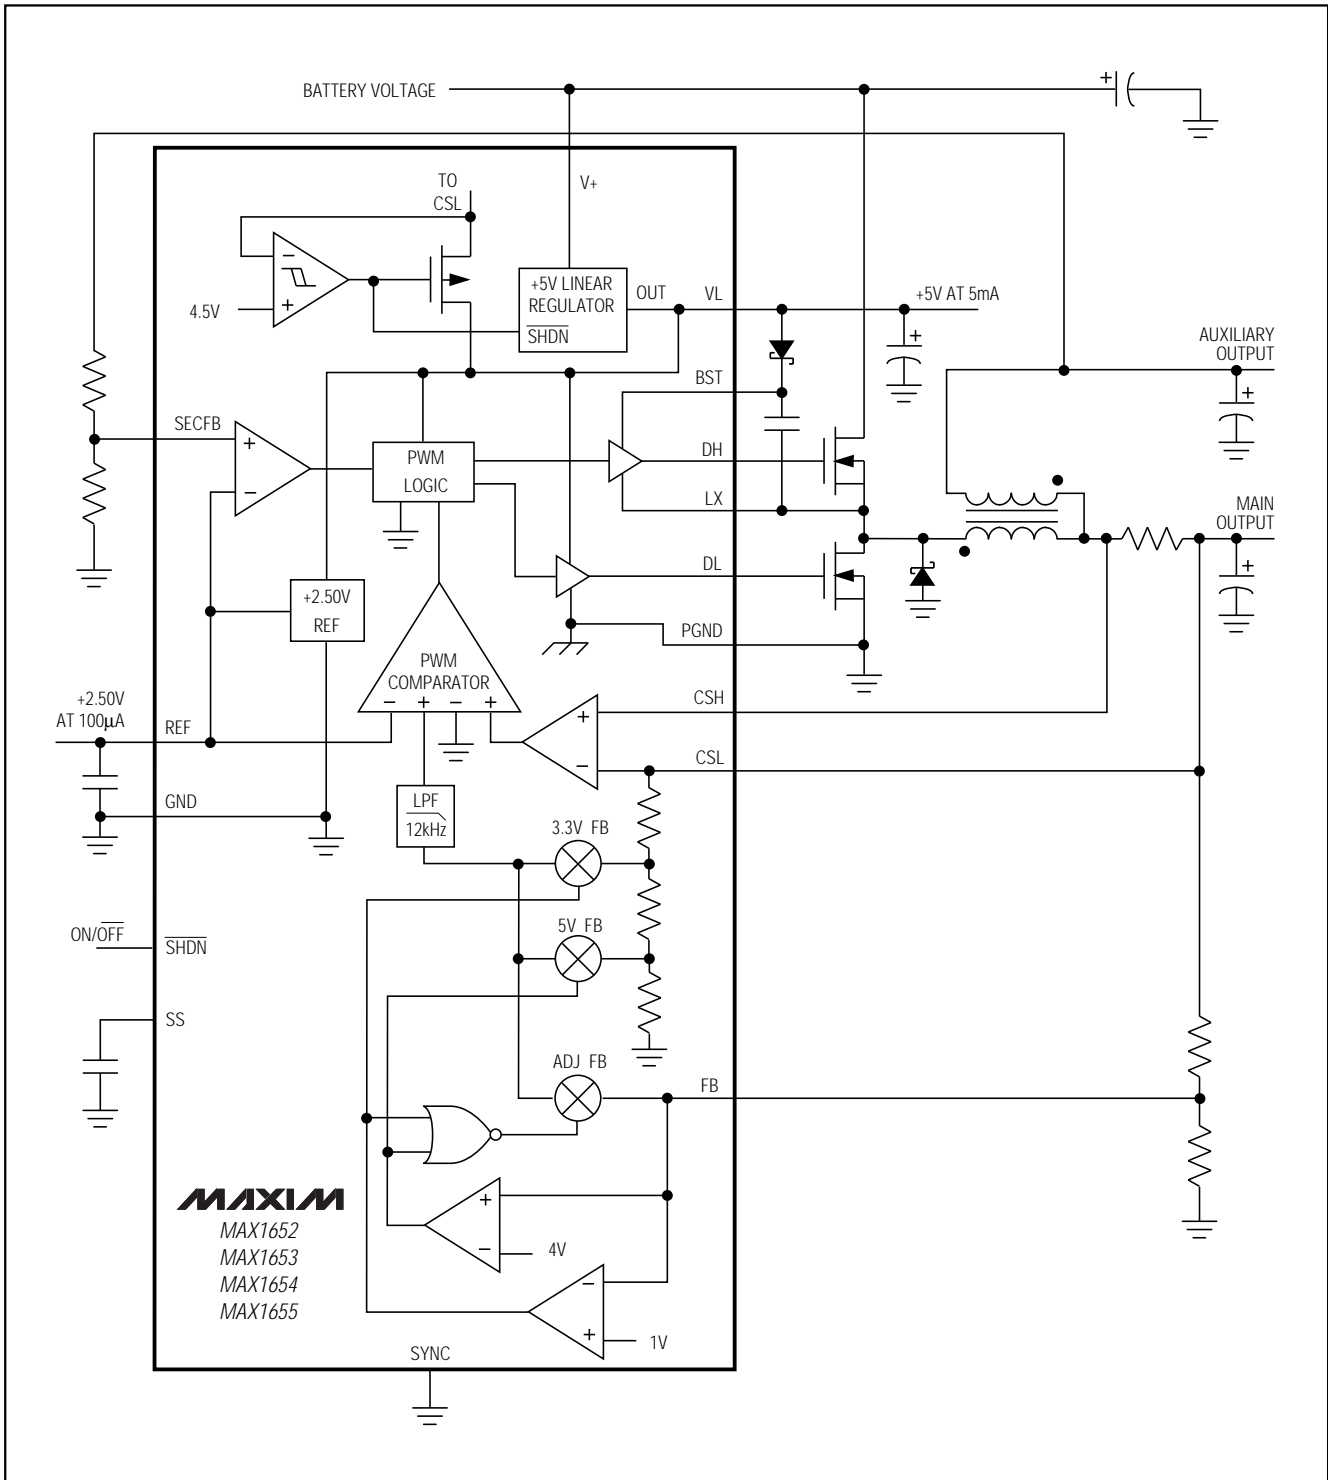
BATTERY VOLTAGE

TO CSL

V+

4.5V

+5V LINEAR REGULATOR

OUT

$\overline{SHDN}$

VL

+5V AT 5mA

AUXILIARY OUTPUT

BST

SECFB

PWM LOGIC

DH

LX

MAIN OUTPUT

DL

+2.50V REF

PGND

PWM COMPARATOR

+2.50V AT 100µA

REF

CSH

CSL

GND

LPF 12kHz

3.3V FB

5V FB

ON/$\overline{OFF}$

$\overline{SHDN}$

SS

ADJ FB

FB

MAXIM

MAX1652

MAX1653

MAX1654

MAX1655

4V

1V

SYNC